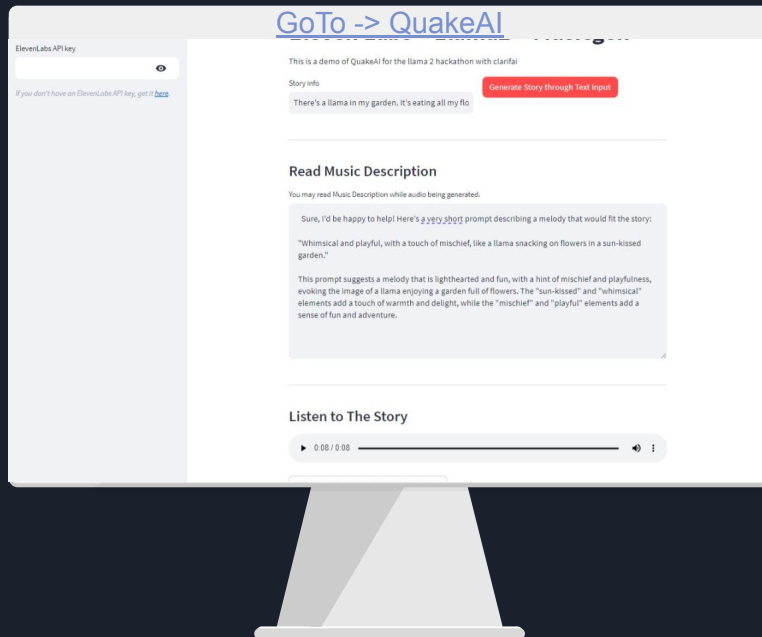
GoTo -> QuakeAI

ElevenLabs API key

If you don't have an ElevenLabs API key, get it here.

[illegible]

This is a demo of QuakeAI for the llama 2 hackathon with clarifai

Story info

There's a llama in my garden. It's eating all my flo

Generate Story through Text Input

Read Music Description

You may read Music Description while audio being generated.

Sure, I'd be happy to help! Here's a very short prompt describing a melody that would fit the story:

"Whimsical and playful, with a touch of mischief, like a llama snacking on flowers in a sun-kissed garden."

This prompt suggests a melody that is lighthearted and fun, with a hint of mischief and playfulness, evoking the image of a llama enjoying a garden full of flowers. The "sun-kissed" and "whimsical" elements add a touch of warmth and delight, while the "mischief" and "playful" elements add a sense of fun and adventure.

Listen to The Story

0:08 / 0:08